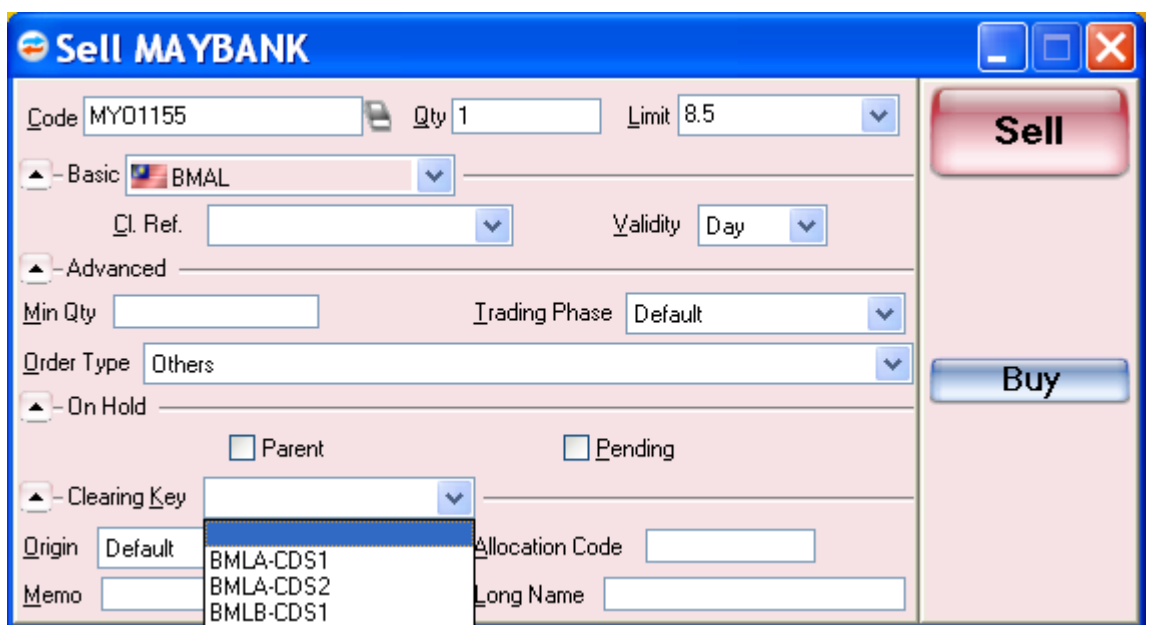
Sell MAYBANK

Code MY01155 Qty 1 Limit 8.5

Sell

Basic BMAL

Cl. Ref. Validity Day

Advanced

Min Qty Trading Phase Default

Order Type Others

Buy

On Hold

Parent Pending

Clearing Key

BMLA-CDS1
BMLA-CDS2
BMLB-CDS1

Origin Default Allocation Code

Memo Long Name